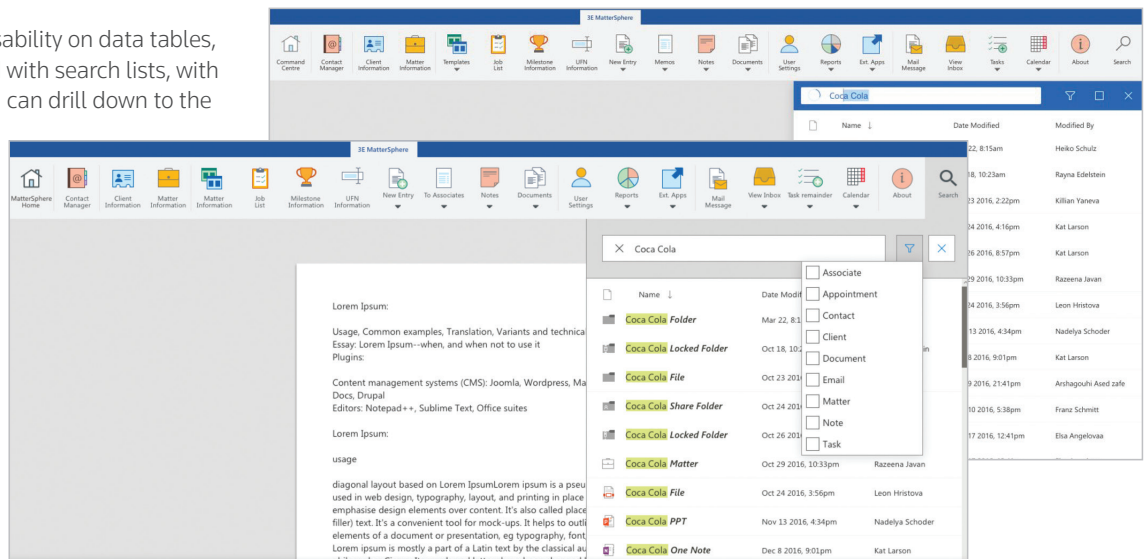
sability on data tables, with search lists, with can drill down to the

3E MatterSphere

Command Centre Contact Manager Client Information Matter Information Templates Job List Milestone Information UFN Information New Entry Memos Notes Documents User Settings Reports Ext. Apps Mail Message View Inbox Tasks Calendar About Search

Coca Cola

| Name ↓ | Date Modified | Modified By |
|---|---|---|
| | 22, 8:15am | Heiko Schulz |
| | 18, 10:23am | Rayna Edelstein |
| | 23 2016, 2:22pm | Killian Yaneva |
| | 24 2016, 4:16pm | Kat Larson |
| | 26 2016, 8:57pm | Kat Larson |
| | 29 2016, 10:33pm | Razeena Javan |
| | 24 2016, 3:56pm | Leon Hristova |
| | 13 2016, 4:34pm | Nadelya Schoder |
| | 8 2016, 9:01pm | Kat Larson |
| | 9 2016, 21:41pm | Arshagouhi Ased zafe |
| | 10 2016, 5:38pm | Franz Schmitt |
| | 17 2016, 12:41pm | Elsa Angelovaa |

3E MatterSphere

MatterSphere Home Contact Manager Client Information Matter Information Matter Information Job List Milestone Information UFN Information New Entry To Associates Notes Documents User Settings Reports Ext. Apps Mail Message View Inbox Task remainder Calendar About Search

Lorem Ipsum:

Usage, Common examples, Translation, Variants and technica
Essay: Lorem Ipsum--when, and when not to use it
Plugins:

Content management systems (CMS): Joomla, Wordpress, Ma
Docs, Drupal
Editors: Notepad++, Sublime Text, Office suites

Lorem Ipsum:

usage

diagonal layout based on Lorem IpsumLorem ipsum is a pseu used in web design, typography, layout, and printing in place emphasise design elements over content. It's also called place filler) text. It's a convenient tool for mock-ups. It helps to outli elements of a document or presentation, eg typography, font Lorem ipsum is mostly a part of a Latin text by the classical au

Coca Cola

Associate
Appointment
Contact
Client
Document
Email
Matter
Note
Task

| Name ↓ | Date Modi | |
|---|---|---|
| Coca Cola Folder | Mar 22, 8:1 | |
| Coca Cola Locked Folder | Oct 18, 10: | in |
| Coca Cola File | Oct 23 201 | |
| Coca Cola Share Folder | Oct 24 201 | |
| Coca Cola Locked Folder | Oct 26 201 | |
| Coca Cola Matter | Oct 29 2016, 10:33pm | Razeena Javan |
| Coca Cola File | Oct 24 2016, 3:56pm | Leon Hristova |
| Coca Cola PPT | Nov 13 2016, 4:34pm | Nadelya Schoder |
| Coca Cola One Note | Dec 8 2016, 9:01pm | Kat Larson |